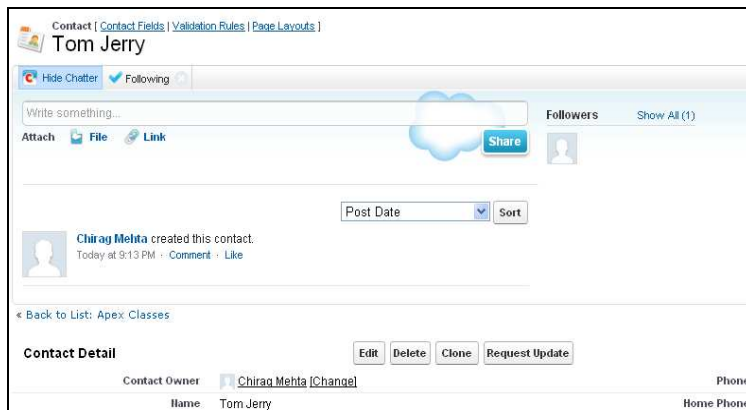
Contact [ Contact Fields | Validation Rules | Page Layouts ]
Tom Jerry

Hide Chatter Following

Write something...
Attach File Link
Share

Followers Show All (1)

Post Date Sort

Chirag Mehta created this contact.
Today at 9:13 PM · Comment · Like

« Back to List: Apex Classes

Contact Detail
Edit Delete Clone Request Update

Contact Owner Chirag Mehta [Change]
Phone
Name Tom Jerry
Home Phone